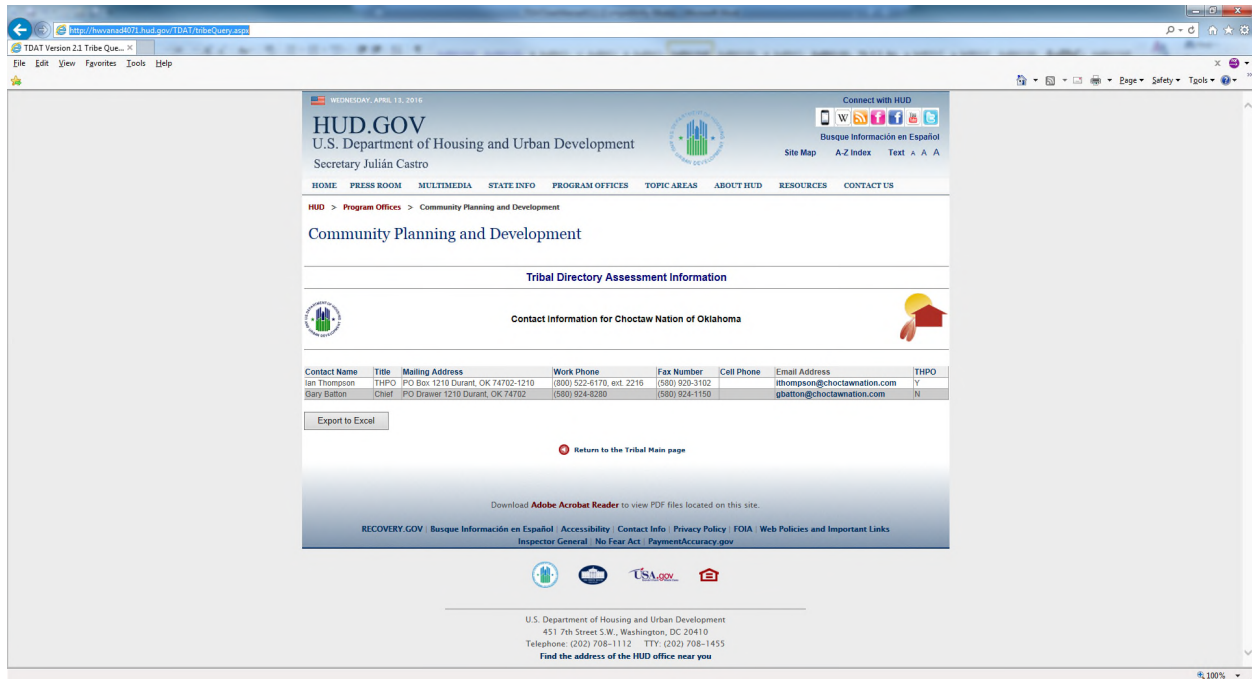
http://hwvanad4071.hud.gov/TDAT/tribeQuery.aspx

TDAT Version 2.1 Tribe Que...

File Edit View Favorites Tools Help

Page ▾ Safety ▾ Tools ▾

WEDNESDAY, APRIL 13, 2016

Connect with HUD

HUD.GOV
U.S. Department of Housing and Urban Development
Secretary Julián Castro

Busque Información en Español

Site Map A-Z Index Text A A A

HOME PRESS ROOM MULTIMEDIA STATE INFO PROGRAM OFFICES TOPIC AREAS ABOUT HUD RESOURCES CONTACT US

HUD > Program Offices > Community Planning and Development

Community Planning and Development

Tribal Directory Assessment Information

Contact Information for Choctaw Nation of Oklahoma

| Contact Name | Title | Mailing Address | Work Phone | Fax Number | Cell Phone | Email Address | THPO |
|---|---|---|---|---|---|---|---|
| Ian Thompson | THPO | PO Box 1210 Durant, OK 74702-1210 | (800) 522-6170, ext. 2216 | (580) 920-3102 | | ithompson@choctawnation.com | Y |
| Gary Batton | Chief | PO Drawer 1210 Durant, OK 74702 | (580) 924-8280 | (580) 924-1150 | | gbatton@choctawnation.com | N |

Export to Excel

Return to the Tribal Main page

Download Adobe Acrobat Reader to view PDF files located on this site.

RECOVERY.GOV | Busque Información en Español | Accessibility | Contact Info | Privacy Policy | FOIA | Web Policies and Important Links
Inspector General | No Fear Act | PaymentAccuracy.gov

USA.gov

U.S. Department of Housing and Urban Development
451 7th Street S.W., Washington, DC 20410
Telephone: (202) 708-1112 TTY: (202) 708-1455
Find the address of the HUD office near you

100%